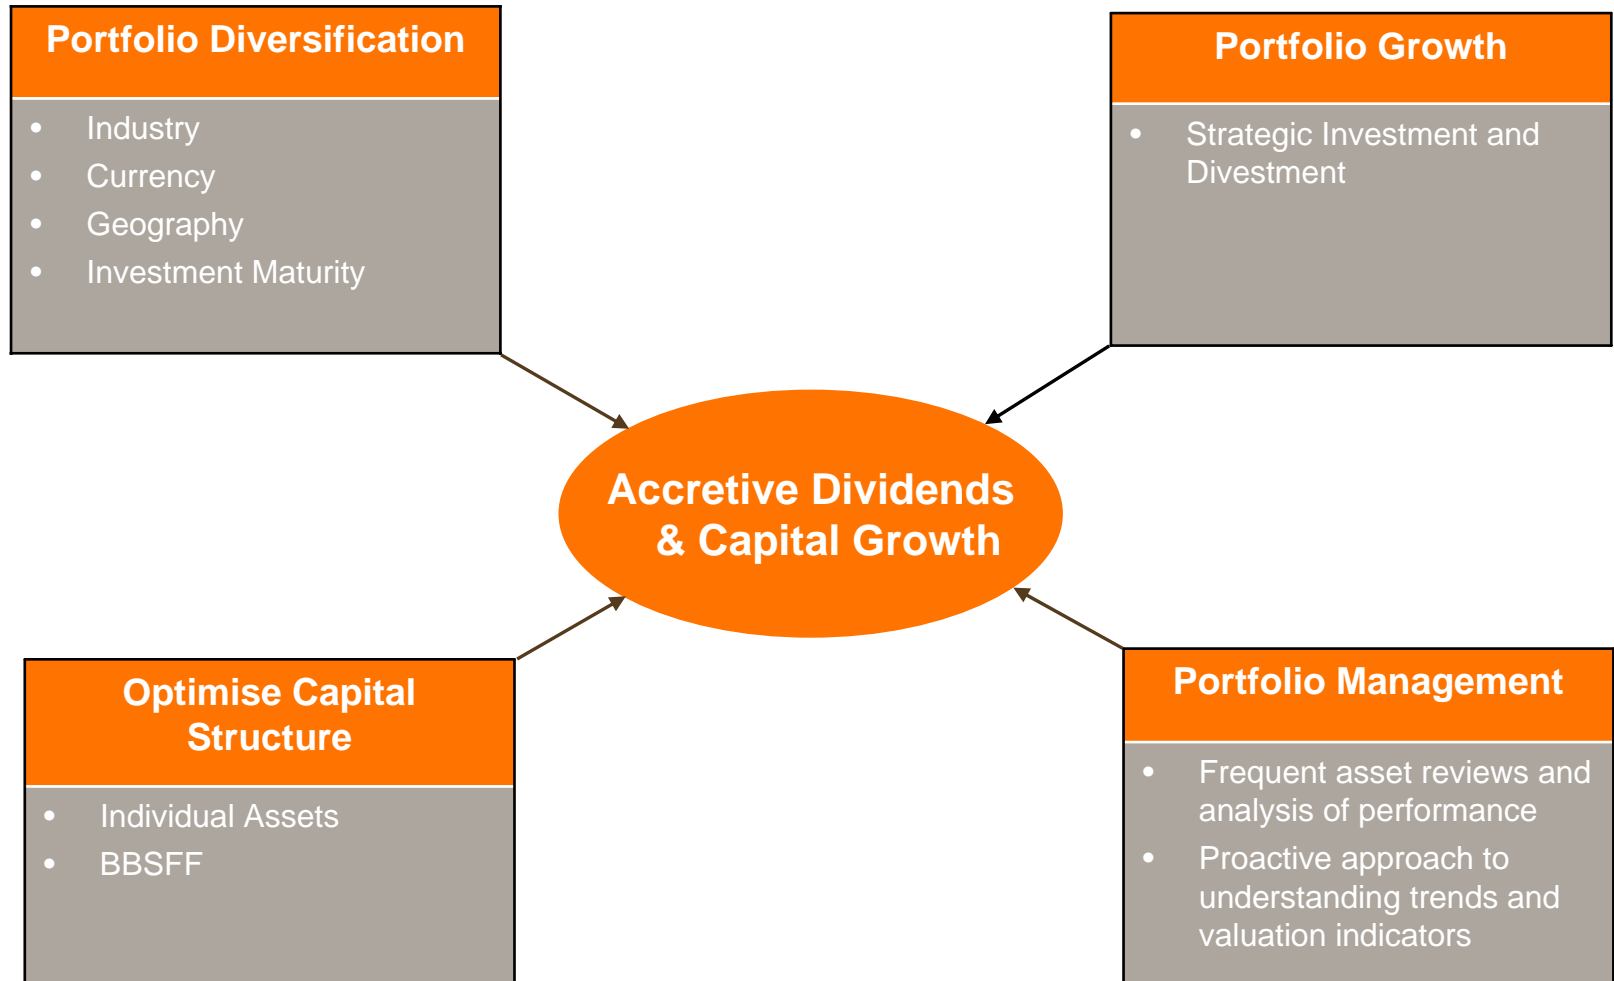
Portfolio Diversification

- Industry
- Currency
- Geography
- Investment Maturity

Portfolio Growth

- Strategic Investment and Divestment

Accretive Dividends & Capital Growth

Optimise Capital Structure

- Individual Assets
- BBSFF

Portfolio Management

- Frequent asset reviews and analysis of performance
- Proactive approach to understanding trends and valuation indicators